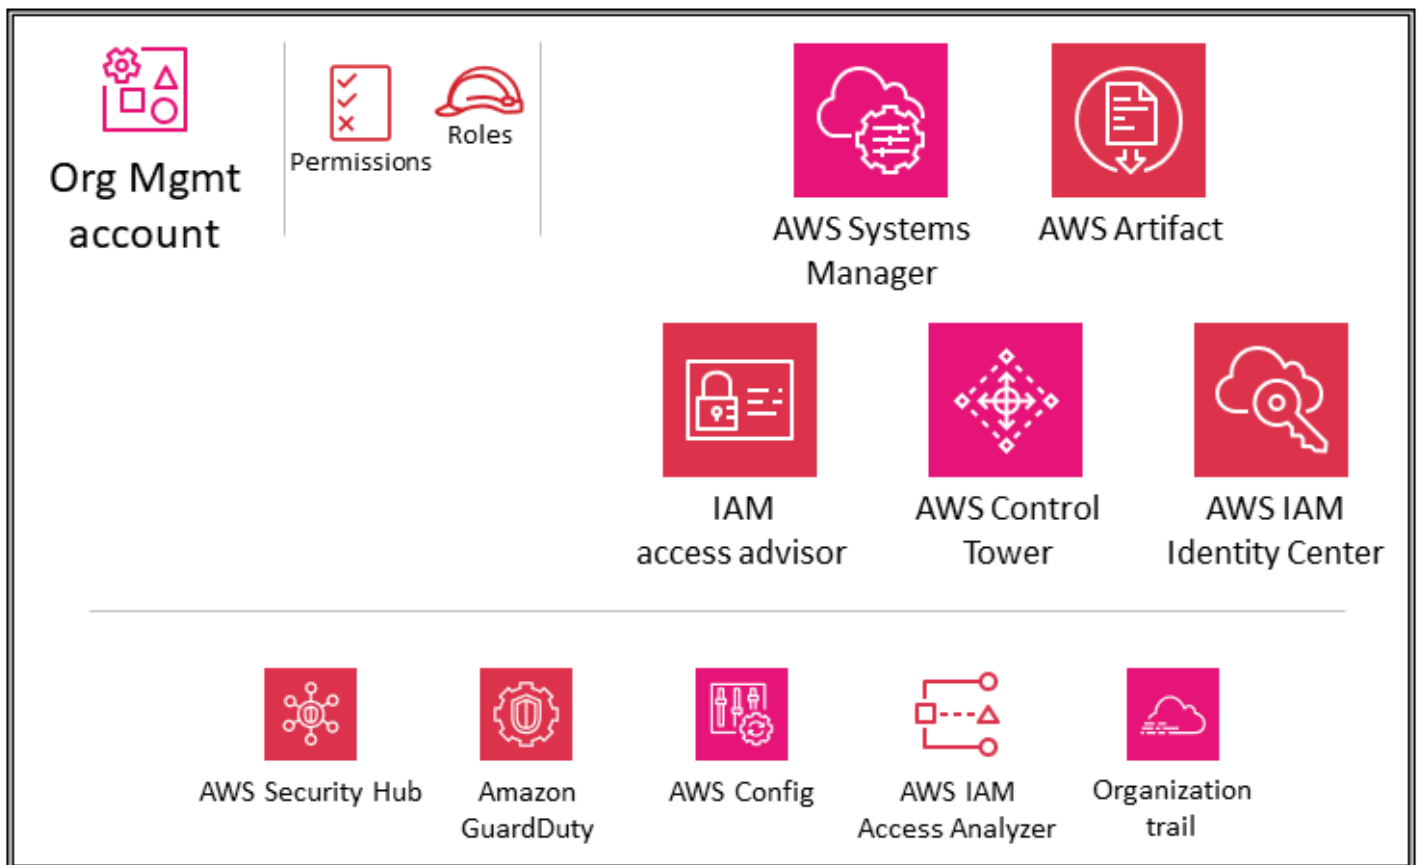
Org Mgmt account

Permissions

Roles

AWS Systems Manager

AWS Artifact

IAM access advisor

AWS Control Tower

AWS IAM Identity Center

AWS Security Hub

Amazon GuardDuty

AWS Config

AWS IAM Access Analyzer

Organization trail